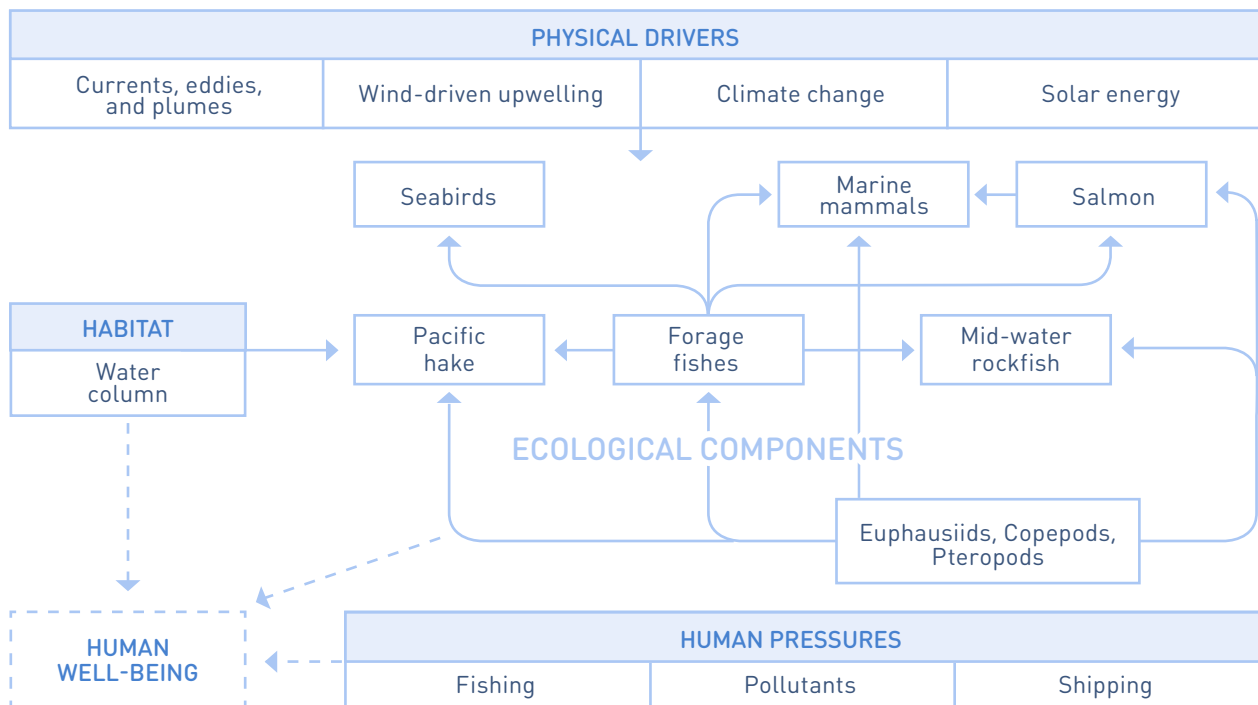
PHYSICAL DRIVERS

| Currents, eddies, and plumes | Wind-driven upwelling | Climate change | Solar energy |
|---|---|---|---|

Seabirds

Marine mammals

Salmon

HABITAT

Water column

Pacific hake

Forage fishes

Mid-water rockfish

ECOLOGICAL COMPONENTS

Euphausiids, Copepods, Pteropods

HUMAN WELL-BEING

HUMAN PRESSURES

| Fishing | Pollutants | Shipping |
|---|---|---|